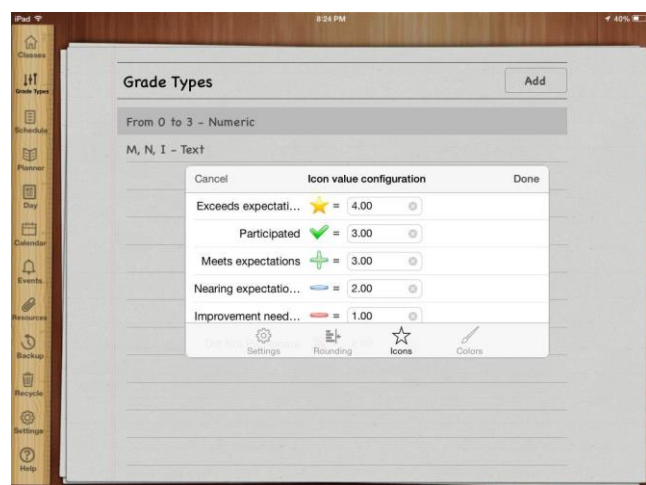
iPad
8:24 PM
40%

Classes
Grade Types
Schedule
Planner
Day
Calendar
Events
Resources
Backup
Recycle
Settings
Help

Grade Types
Add

From 0 to 3 - Numeric

M, N, I - Text

Cancel
Icon value configuration
Done

| | | |
|---|---|---|
| Exceeds expectati... | = | 4.00 |
| Participated | = | 3.00 |
| Meets expectations | = | 3.00 |
| Nearing expectatio... | = | 2.00 |
| Improvement need... | = | 1.00 |

Settings
Rounding
Icons
Colors